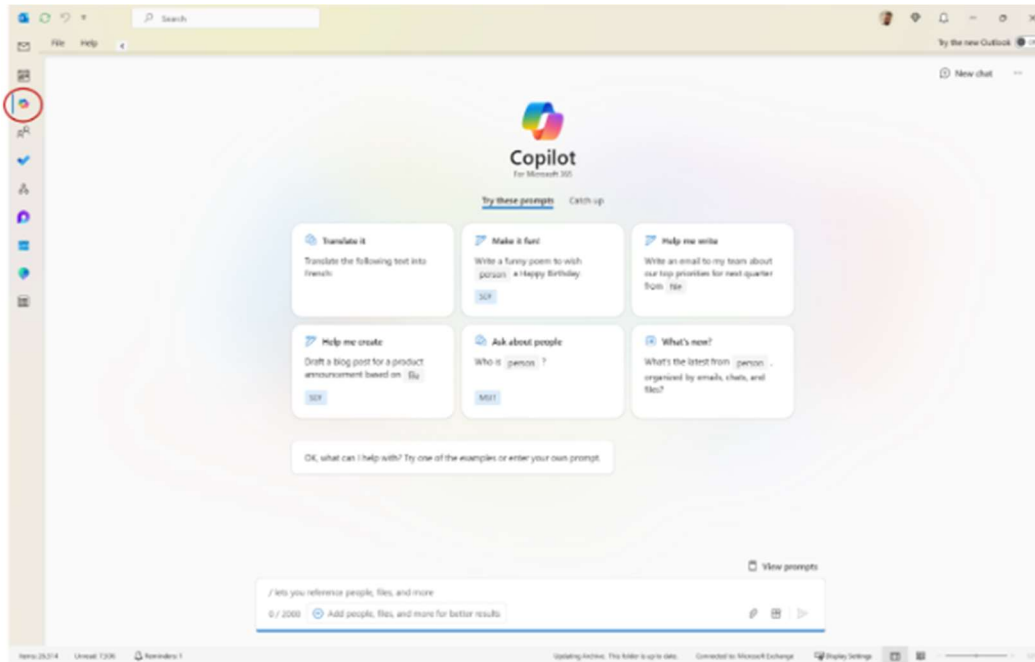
Search

File Help

Try the new Outlook

New chat

Copilot
For Microsoft 365

Try these prompts Catch up

Translate it
Translate the following text into French:

Make it fun!
Write a funny poem to wish person a Happy Birthday
SEE

Help me write
Write an email to my team about our top priorities for next quarter from file

Help me create
Draft a blog post for a product announcement based on file
SEE

Ask about people
Who is person ?
MEET

What's new?
What's the latest from person , organized by emails, chats, and files?

OK, what can I help with? Try one of the examples or enter your own prompt.

View prompts

/ lets you reference people, files, and more

0 / 2000 Add people, files, and more for better results

Items: 28,514 Unread: 7,306 Reminders: 1

Updating Archive. This folder is up to date. Connected to: Microsoft Exchange Display Settings